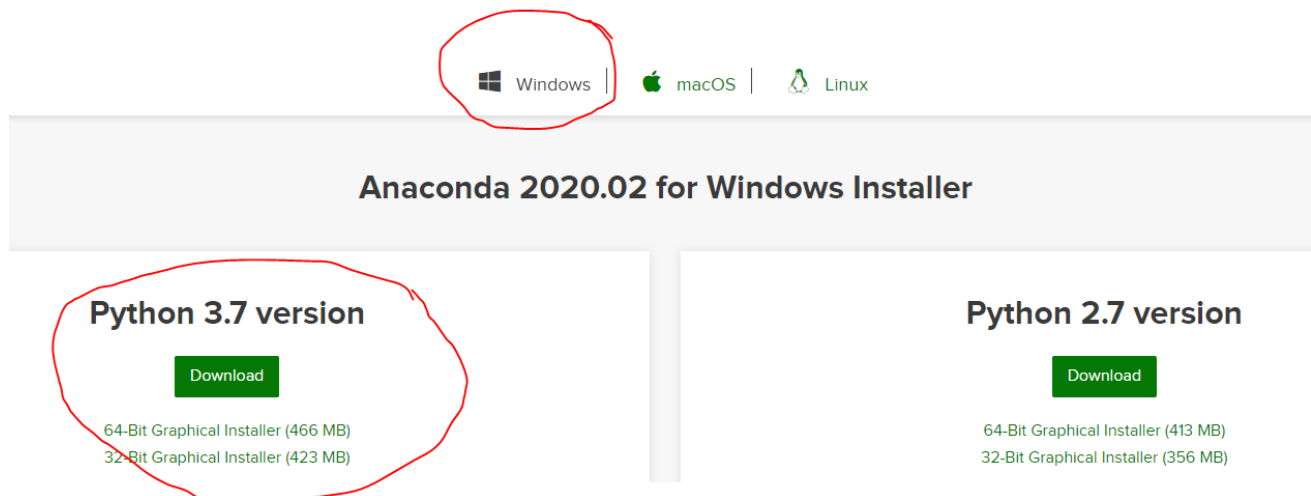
Windows | macOS | Linux

Anaconda 2020.02 for Windows Installer

Python 3.7 version

Download

64-Bit Graphical Installer (466 MB)
32-Bit Graphical Installer (423 MB)

Python 2.7 version

Download

64-Bit Graphical Installer (413 MB)
32-Bit Graphical Installer (356 MB)